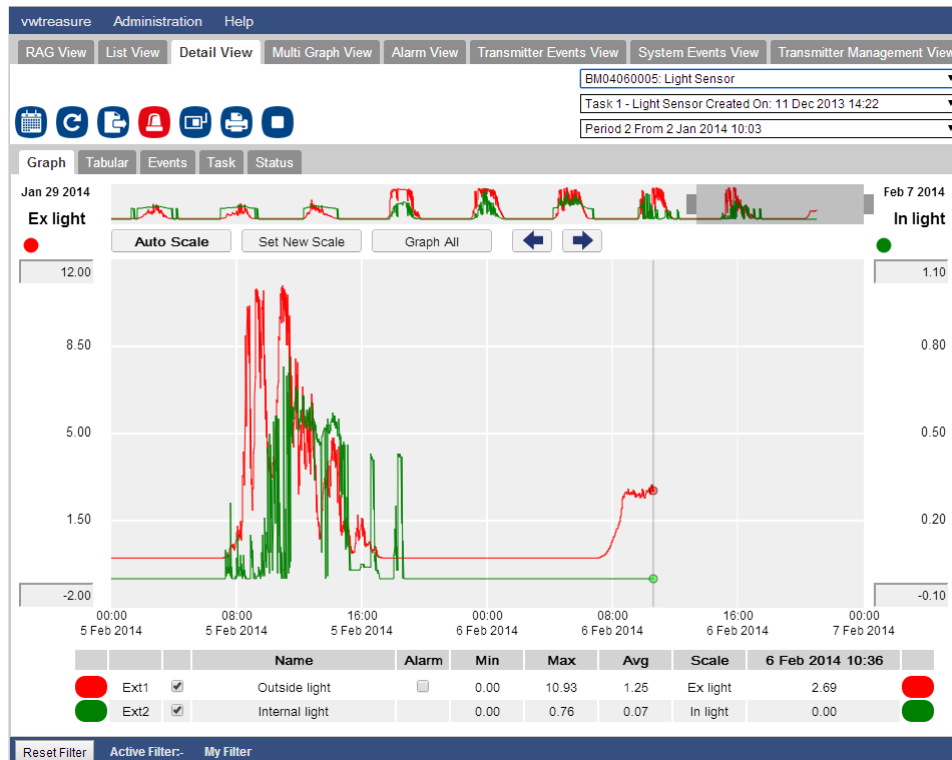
vwtreasure Administration Help

RAG View | List View | Detail View | Multi Graph View | Alarm View | Transmitter Events View | System Events View | Transmitter Management View

BM04060005: Light Sensor
Task 1 - Light Sensor Created On: 11 Dec 2013 14:22
Period 2 From 2 Jan 2014 10:03

Graph | Tabular | Events | Task | Status

Jan 29 2014
Ex light

Feb 7 2014
In light

Auto Scale | Set New Scale | Graph All

12.00
8.50
5.00
1.50
-2.00

1.10
0.80
0.50
0.20
-0.10

00:00 5 Feb 2014
08:00 5 Feb 2014
16:00 5 Feb 2014
00:00 6 Feb 2014
08:00 6 Feb 2014
16:00 6 Feb 2014
00:00 7 Feb 2014

| | | | Name | Alarm | Min | Max | Avg | Scale | 6 Feb 2014 10:36 | |
|---|---|---|---|---|---|---|---|---|---|---|
| | Ext1 | ☑ | Outside light | ☐ | 0.00 | 10.93 | 1.25 | Ex light | 2.69 | |
| | Ext2 | ☑ | Internal light | | 0.00 | 0.76 | 0.07 | In light | 0.00 | |

Reset Filter Active Filter:- My Filter